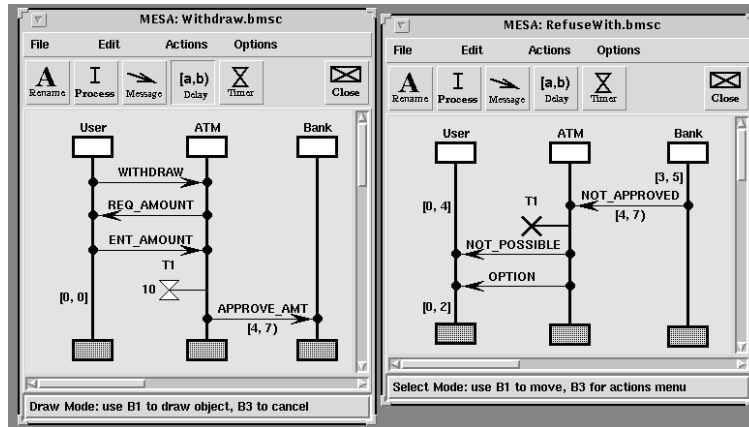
MESA: Withdraw.bmsc

File Edit Actions Options

Rename Process Message [a,b) Delay Timer Close

User ATM Bank

WITHDRAW

REQ_AMOUNT

ENT_AMOUNT

T1

[0, 0]

10

APPROVE_AMT

[4, 7)

Draw Mode: use B1 to draw object, B3 to cancel

MESA: RefuseWith.bmsc

File Edit Actions Options

Rename Process Message [a,b) Delay Timer Close

User ATM Bank

[3, 5]

T1

NOT_APPROVED

[0, 4]

[4, 7)

NOT_POSSIBLE

OPTION

[0, 2]

Select Mode: use B1 to move, B3 for actions menu